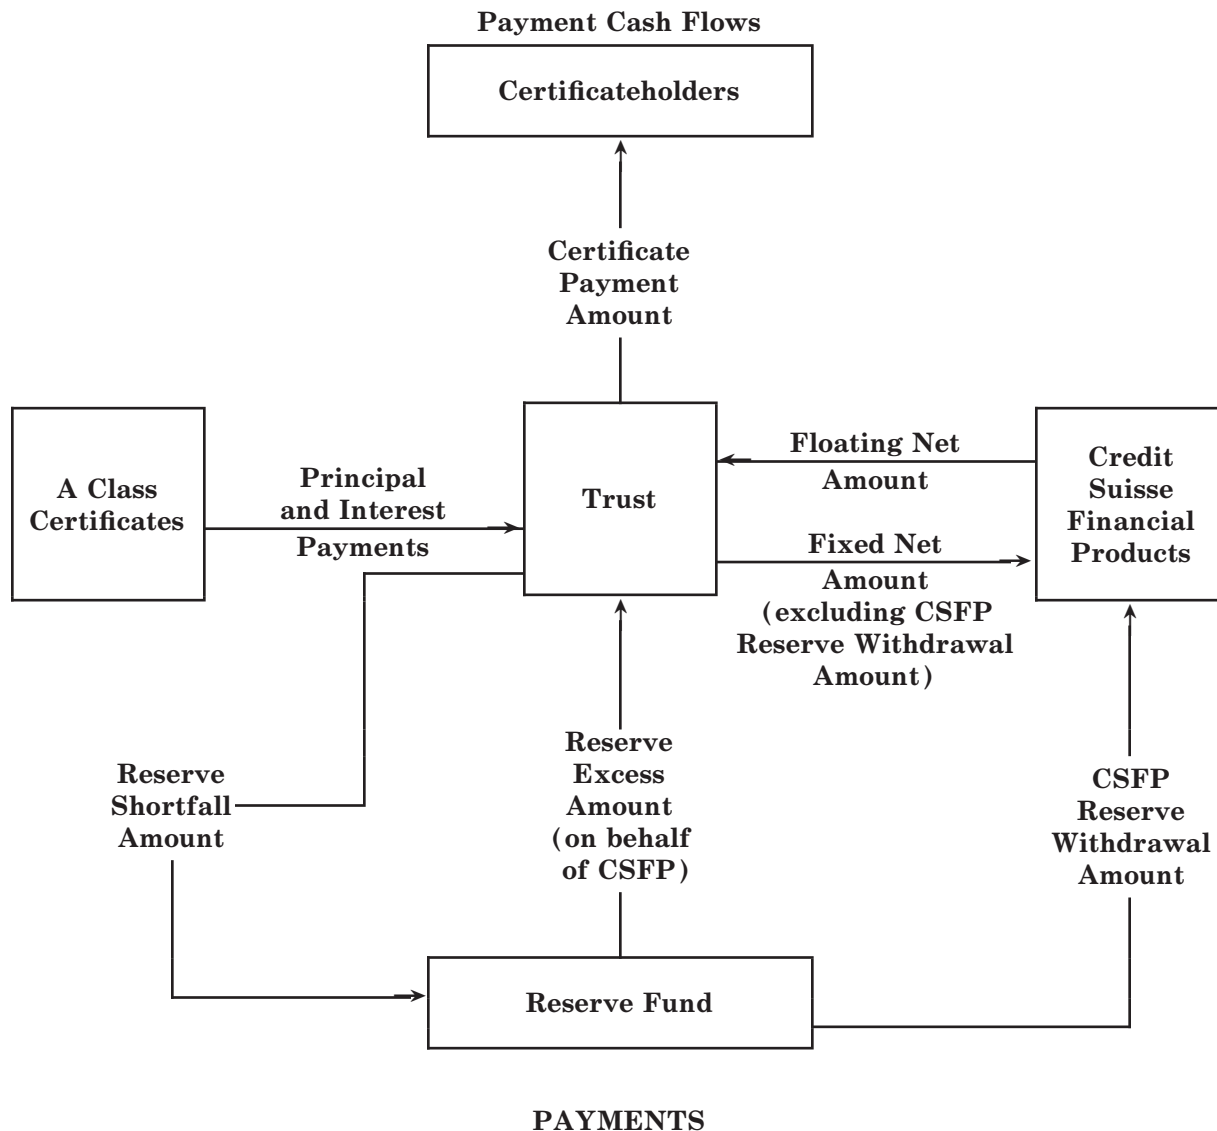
Payment Cash Flows

Certificateholders

Certificate Payment Amount

A Class Certificates

Principal and Interest Payments

Trust

Floating Net Amount

Fixed Net Amount (excluding CSFP Reserve Withdrawal Amount)

Credit Suisse Financial Products

Reserve Shortfall Amount

Reserve Excess Amount (on behalf of CSFP)

CSFP Reserve Withdrawal Amount

Reserve Fund

PAYMENTS